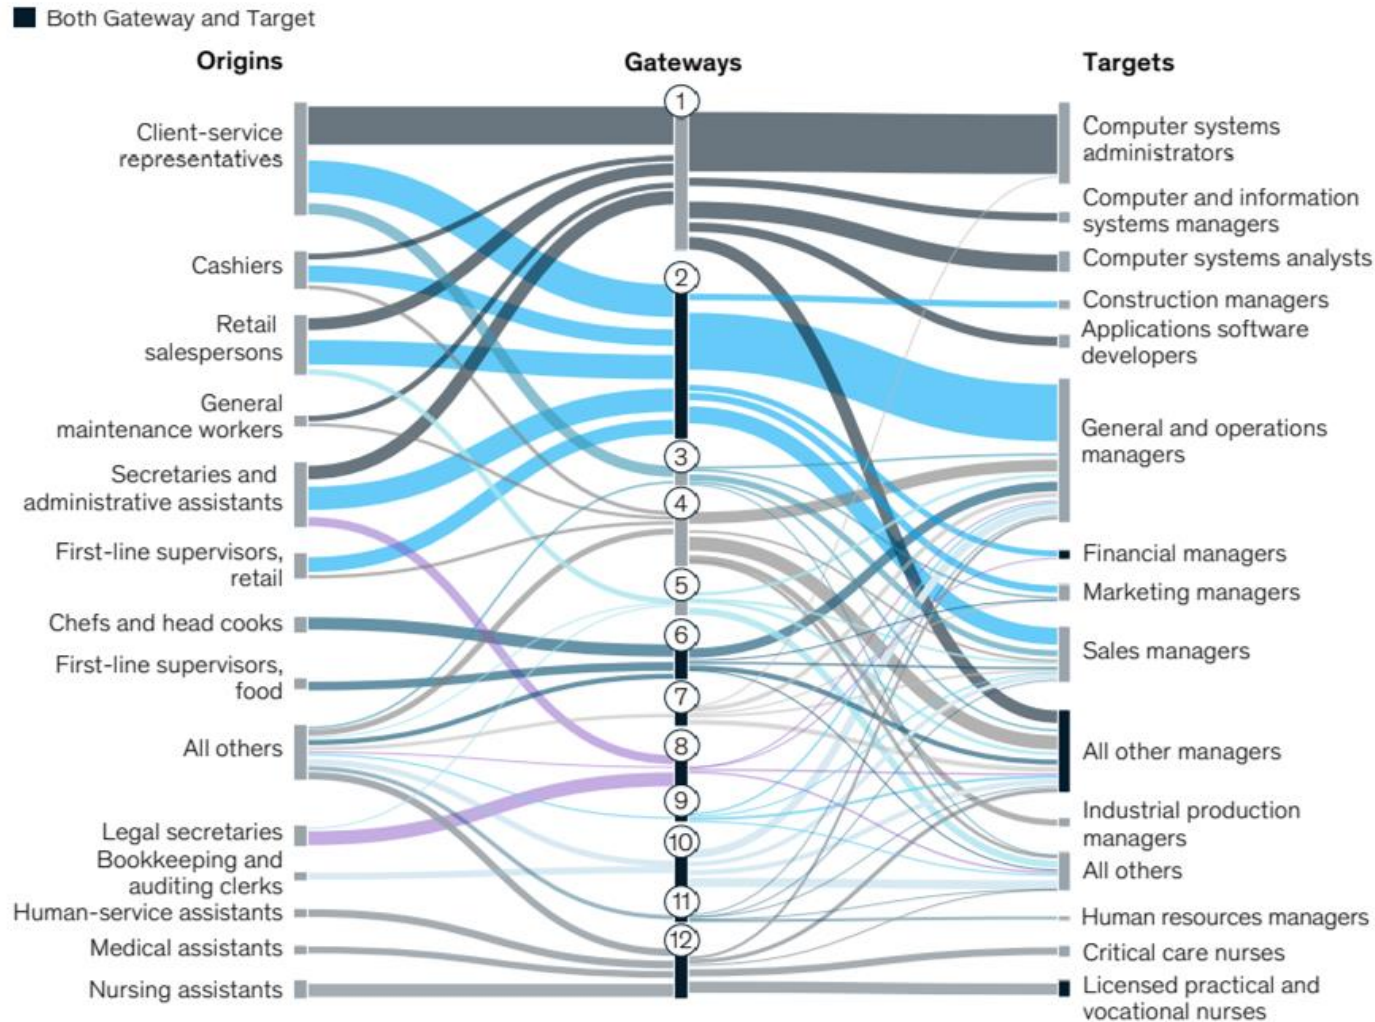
Both Gateway and Target

Origins

Gateways

Targets

Client-service representatives

Cashiers

Retail salespersons

General maintenance workers

Secretaries and administrative assistants

First-line supervisors, retail

Chefs and head cooks

First-line supervisors, food

All others

Legal secretaries

Bookkeeping and auditing clerks

Human-service assistants

Medical assistants

Nursing assistants

1

2

3

4

5

6

7

8

9

10

11

12

Computer systems administrators

Computer and information systems managers

Computer systems analysts

Construction managers

Applications software developers

General and operations managers

Financial managers

Marketing managers

Sales managers

All other managers

Industrial production managers

All others

Human resources managers

Critical care nurses

Licensed practical and vocational nurses